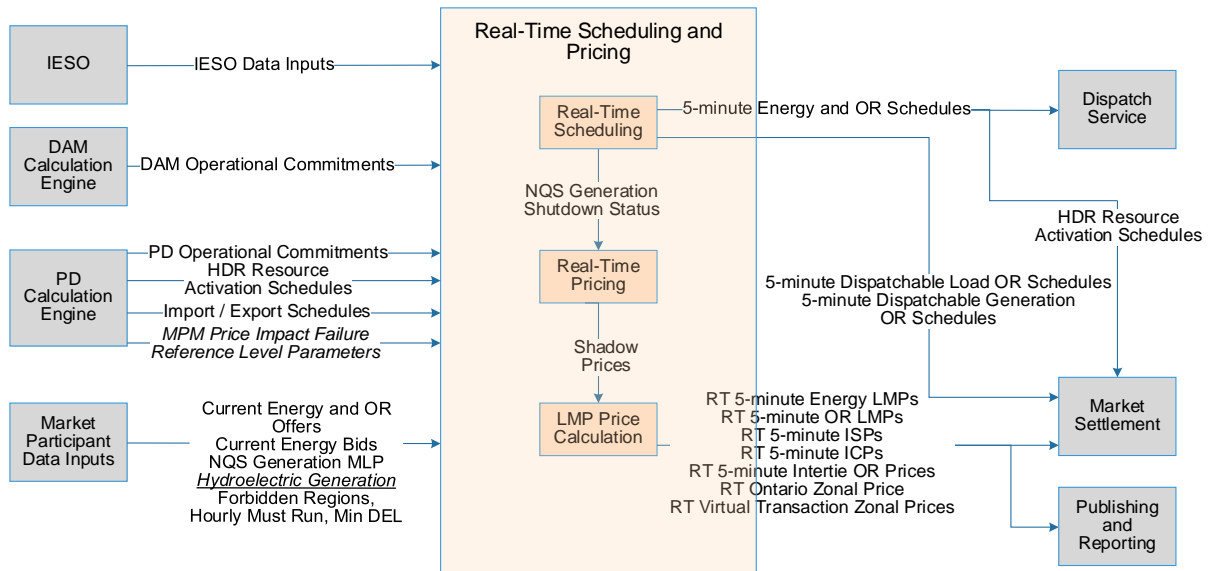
IESO

IESO Data Inputs

DAM Calculation Engine

DAM Operational Commitments

PD Calculation Engine

PD Operational Commitments

HDR Resource Activation Schedules

Import / Export Schedules

*MPM Price Impact Failure Reference Level Parameters*

Market Participant Data Inputs

Current Energy and OR Offers
Current Energy Bids
NQS Generation MLP
*Hydroelectric Generation*
Forbidden Regions,
Hourly Must Run, Min DEL

Real-Time Scheduling and Pricing

Real-Time Scheduling

NQS Generation Shutdown Status

Real-Time Pricing

Shadow Prices

LMP Price Calculation

5-minute Energy and OR Schedules

Dispatch Service

HDR Resource Activation Schedules

5-minute Dispatchable Load OR Schedules
5-minute Dispatchable Generation OR Schedules

RT 5-minute Energy LMPs
RT 5-minute OR LMPs
RT 5-minute ISPs
RT 5-minute ICPs
RT 5-minute Intertie OR Prices
RT Ontario Zonal Price
RT Virtual Transaction Zonal Prices

Market Settlement

Publishing and Reporting